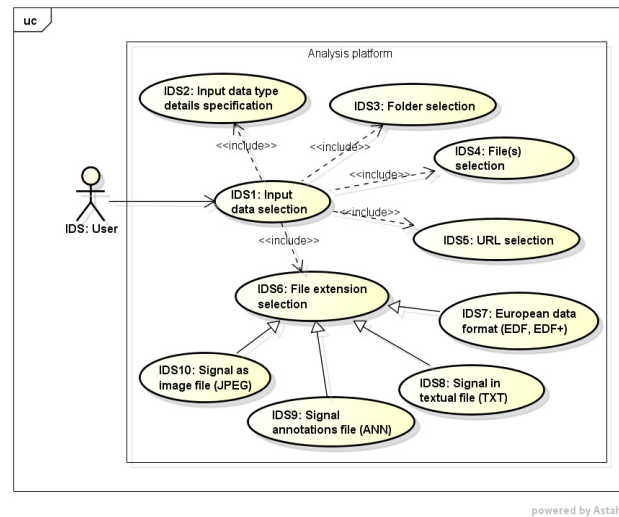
uc

Analysis platform

IDS2: Input data type details specification

IDS3: Folder selection

<<include>>

<<include>>

IDS4: File(s) selection

<<include>>

IDS: User

IDS1: Input data selection

<<include>>

IDS5: URL selection

<<include>>

IDS6: File extension selection

IDS7: European data format (EDF, EDF+)

IDS10: Signal as image file (JPEG)

IDS8: Signal in textual file (TXT)

IDS9: Signal annotations file (ANN)

powered by Astah